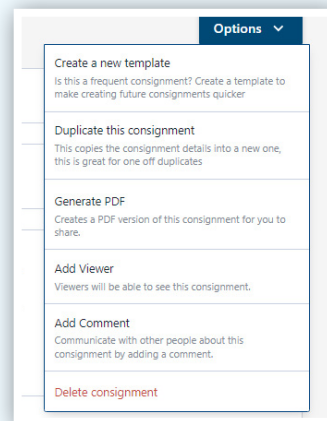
Options

Create a new template
Is this a frequent consignment? Create a template to make creating future consignments quicker

Duplicate this consignment
This copies the consignment details into a new one, this is great for one off duplicates

Generate PDF
Creates a PDF version of this consignment for you to share.

Add Viewer
Viewers will be able to see this consignment.

Add Comment
Communicate with other people about this consignment by adding a comment.

Delete consignment